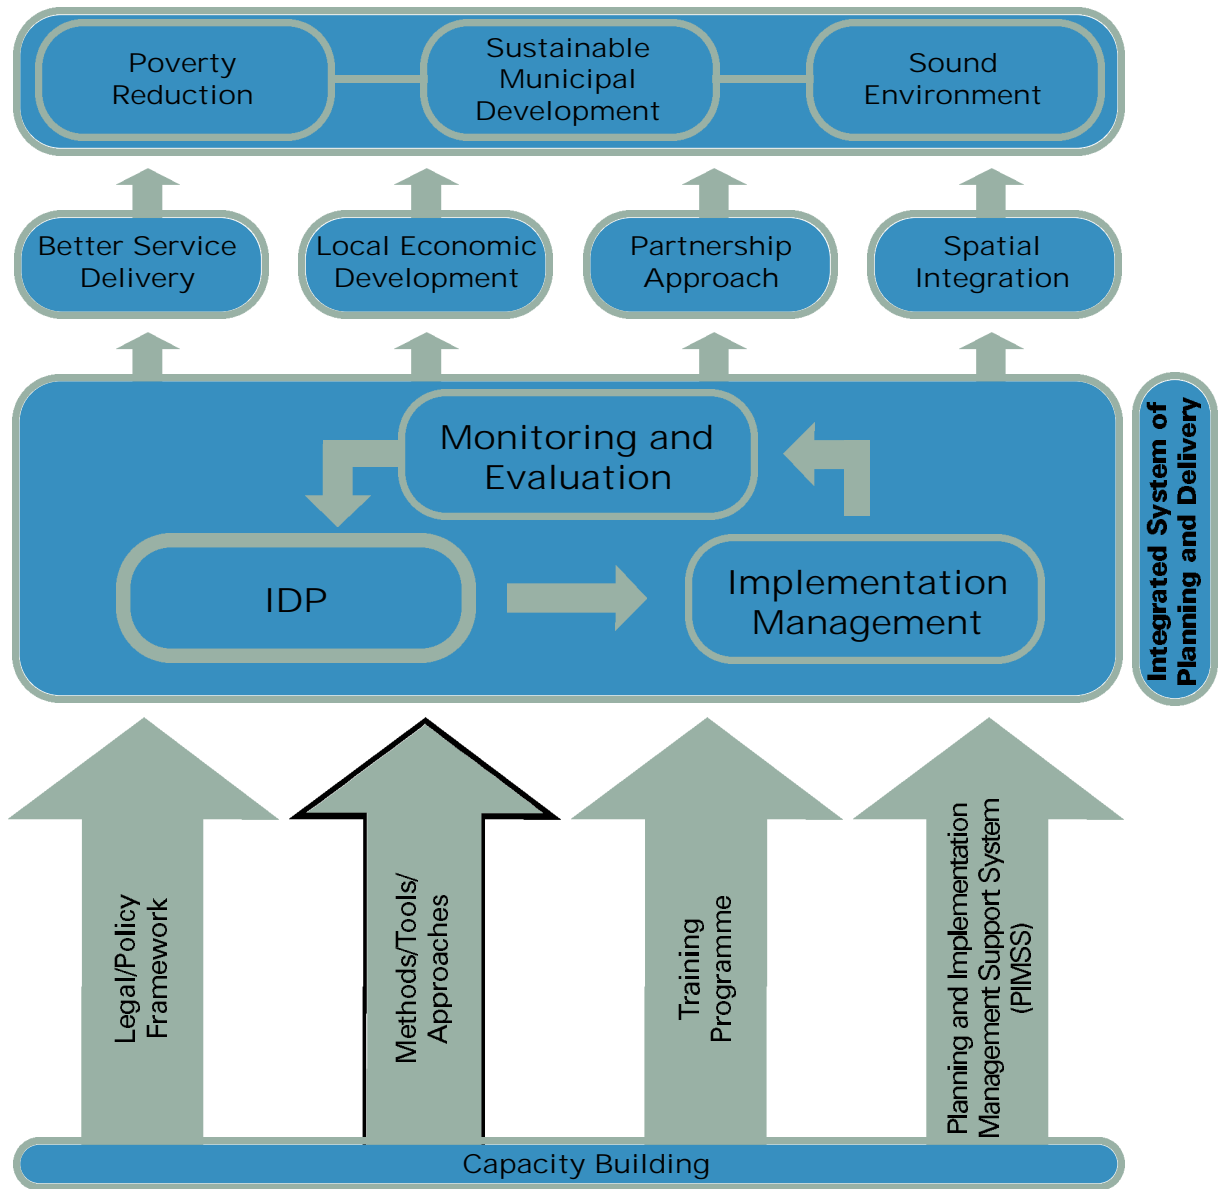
Poverty Reduction

Sustainable Municipal Development

Sound Environment

Better Service Delivery

Local Economic Development

Partnership Approach

Spatial Integration

Monitoring and Evaluation

IDP

Implementation Management

Integrated System of Planning and Delivery

Legal/Policy Framework

Methods/Tools/ Approaches

Training Programme

Planning and Implementation Management Support System (PIMSS)

Capacity Building